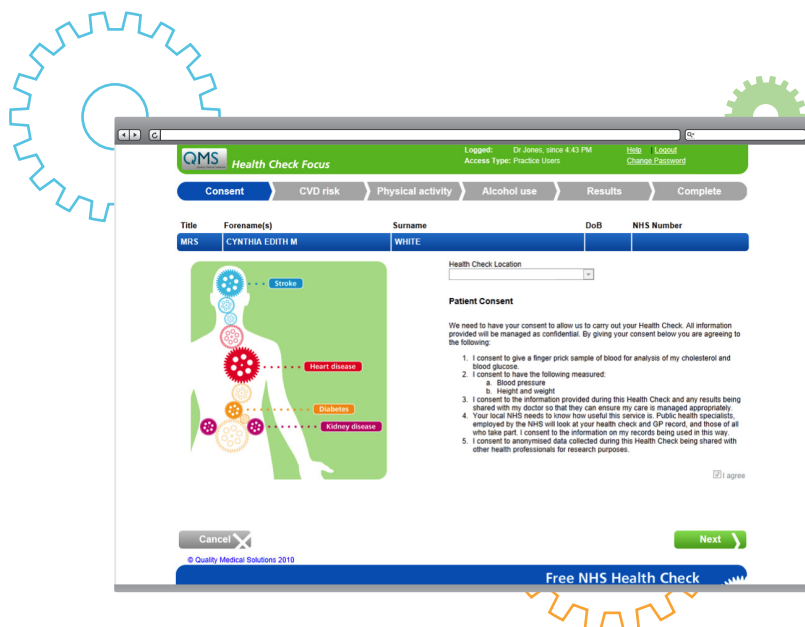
QMS Health Check Focus

Logged: Dr Jones, since 4:43 PM
Access Type: Practice Users

Help | Logout
Change Password

Consent
CVD risk
Physical activity
Alcohol use
Results
Complete

| Title | Forename(s) | Surname | DoB | NHS Number |
|---|---|---|---|---|
| MRS | CYNTHIA EDITH M | WHITE | | |

Stroke
Heart disease
Diabetes
Kidney disease

Health Check Location

Patient Consent

We need to have your consent to allow us to carry out your Health Check. All information provided will be managed as confidential. By giving your consent below you are agreeing to the following:

1. I consent to give a finger prick sample of blood for analysis of my cholesterol and blood glucose.
2. I consent to have the following measured:
a. Blood pressure
b. Height and weight
3. I consent to the information provided during this Health Check and any results being shared with my doctor so that they can ensure my care is managed appropriately.
4. Your local NHS needs to know how useful this service is. Public health specialists, employed by the NHS will look at your health check and GP record, and those of all who take part. I consent to the information on my records being used in this way.
5. I consent to anonymised data collected during this Health Check being shared with other health professionals for research purposes.

I agree

Cancel

Next

© Quality Medical Solutions 2010

Free NHS Health Check